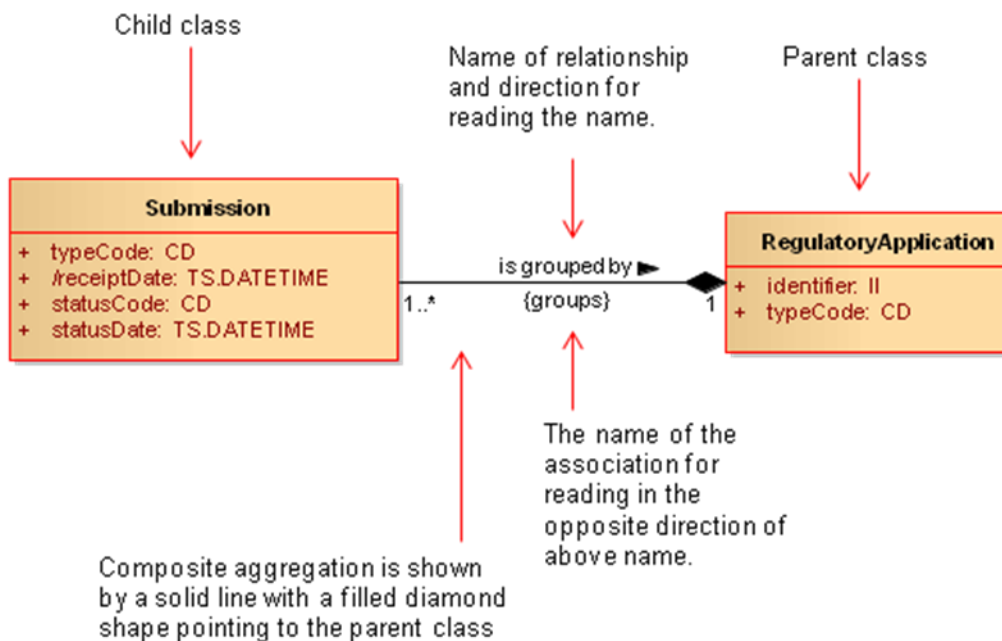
Child class

Name of relationship and direction for reading the name.

Parent class

Submission

+ typeCode: CD
+ /receiptDate: TS.DATETIME
+ statusCode: CD
+ statusDate: TS.DATETIME

is grouped by

{groups}

1..*

1

RegulatoryApplication

+ identifier: II
+ typeCode: CD

The name of the association for reading in the opposite direction of above name.

Composite aggregation is shown by a solid line with a filled diamond shape pointing to the parent class